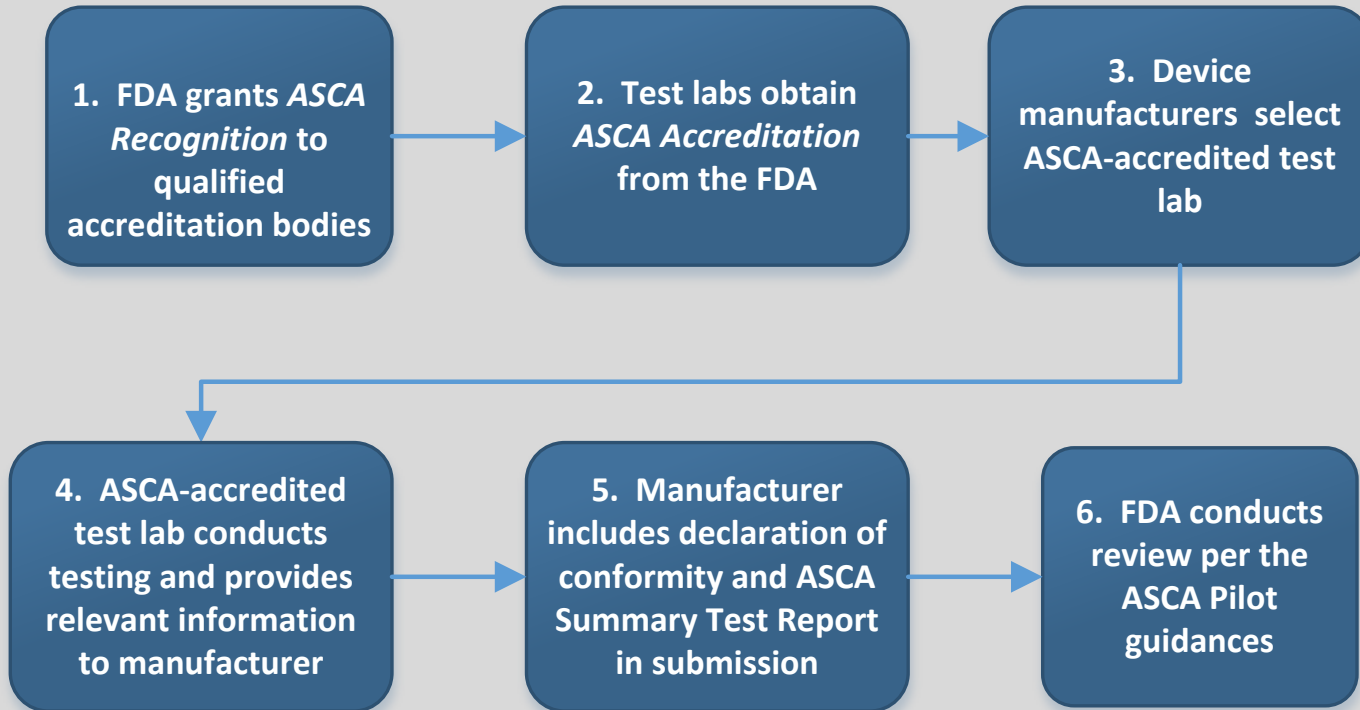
1. FDA grants *ASCA Recognition* to qualified accreditation bodies

2. Test labs obtain *ASCA Accreditation* from the FDA

3. Device manufacturers select ASCA-accredited test lab

4. ASCA-accredited test lab conducts testing and provides relevant information to manufacturer

5. Manufacturer includes declaration of conformity and ASCA Summary Test Report in submission

6. FDA conducts review per the ASCA Pilot guidances